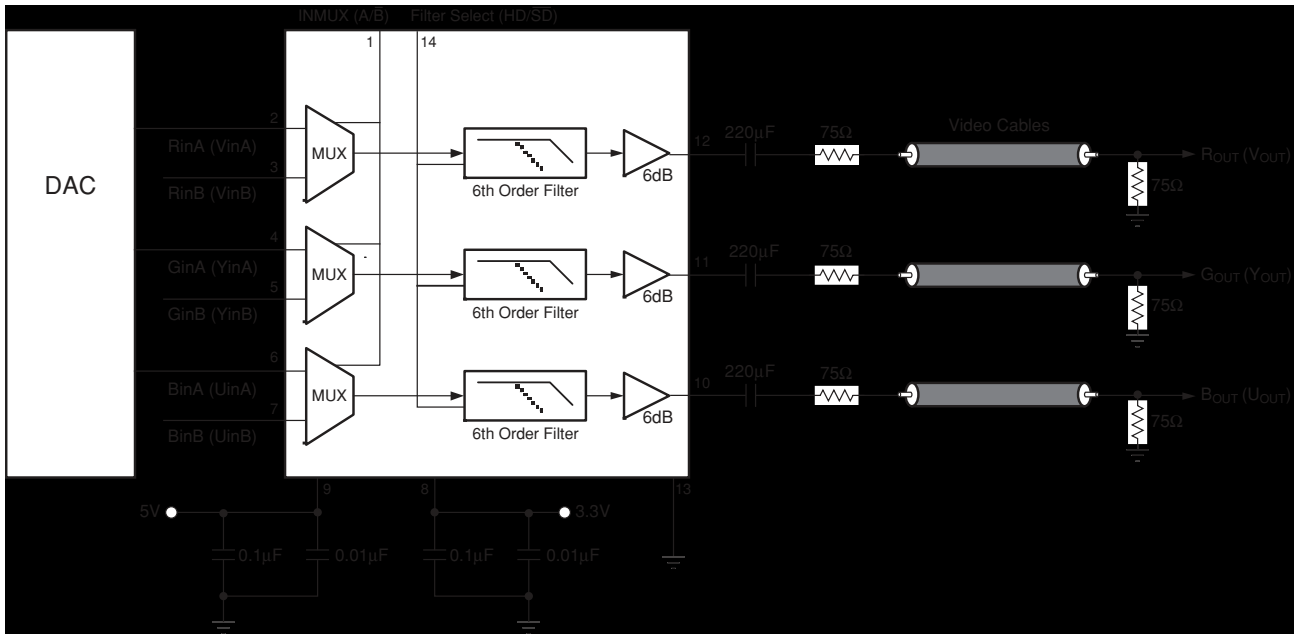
INMUX (A/B)
Filter Select (HD/SD)
1
14
DAC
2
RinA (VinA)
3
RinB (VinB)
MUX
6th Order Filter
6dB
12
220µF
75Ω
Video Cables
$R_{OUT}$ ($V_{OUT}$)
75Ω
4
GinA (YinA)
5
GinB (YinB)
MUX
6th Order Filter
6dB
11
220µF
75Ω
$G_{OUT}$ ($Y_{OUT}$)
75Ω
6
BinA (UinA)
7
BinB (UinB)
MUX
6th Order Filter
6dB
10
220µF
75Ω
$B_{OUT}$ ($U_{OUT}$)
75Ω
9
8
13
5V
3.3V
0.1µF
0.01µF
0.1µF
0.01µF